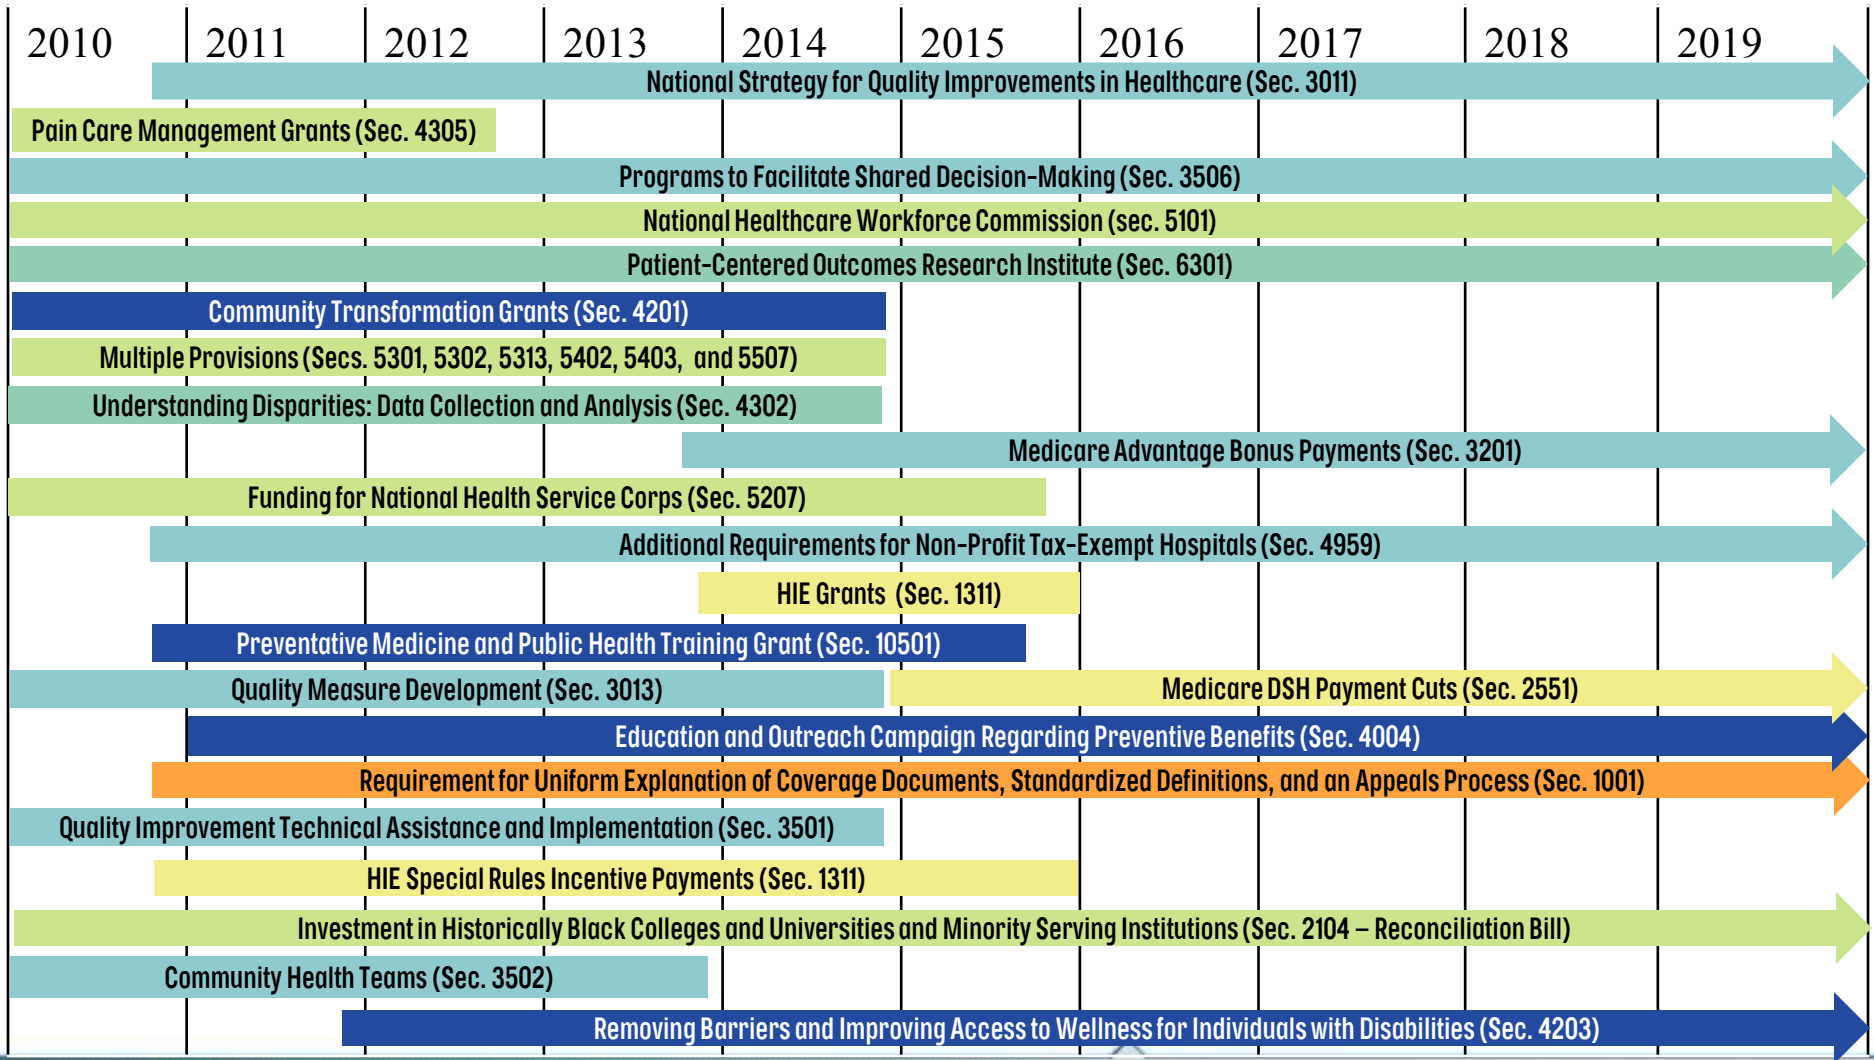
2010 2011 2012 2013 2014 2015 2016 2017 2018 2019

National Strategy for Quality Improvements in Healthcare (Sec. 3011)

Pain Care Management Grants (Sec. 4305)

Programs to Facilitate Shared Decision-Making (Sec. 3506)

National Healthcare Workforce Commission (sec. 5101)

Patient-Centered Outcomes Research Institute (Sec. 6301)

Community Transformation Grants (Sec. 4201)

Multiple Provisions (Secs. 5301, 5302, 5313, 5402, 5403, and 5507)

Understanding Disparities: Data Collection and Analysis (Sec. 4302)

Medicare Advantage Bonus Payments (Sec. 3201)

Funding for National Health Service Corps (Sec. 5207)

Additional Requirements for Non-Profit Tax-Exempt Hospitals (Sec. 4959)

HIE Grants (Sec. 1311)

Preventative Medicine and Public Health Training Grant (Sec. 10501)

Quality Measure Development (Sec. 3013)

Medicare DSH Payment Cuts (Sec. 2551)

Education and Outreach Campaign Regarding Preventive Benefits (Sec. 4004)

Requirement for Uniform Explanation of Coverage Documents, Standardized Definitions, and an Appeals Process (Sec. 1001)

Quality Improvement Technical Assistance and Implementation (Sec. 3501)

HIE Special Rules Incentive Payments (Sec. 1311)

Investment in Historically Black Colleges and Universities and Minority Serving Institutions (Sec. 2104 – Reconciliation Bill)

Community Health Teams (Sec. 3502)

Removing Barriers and Improving Access to Wellness for Individuals with Disabilities (Sec. 4203)